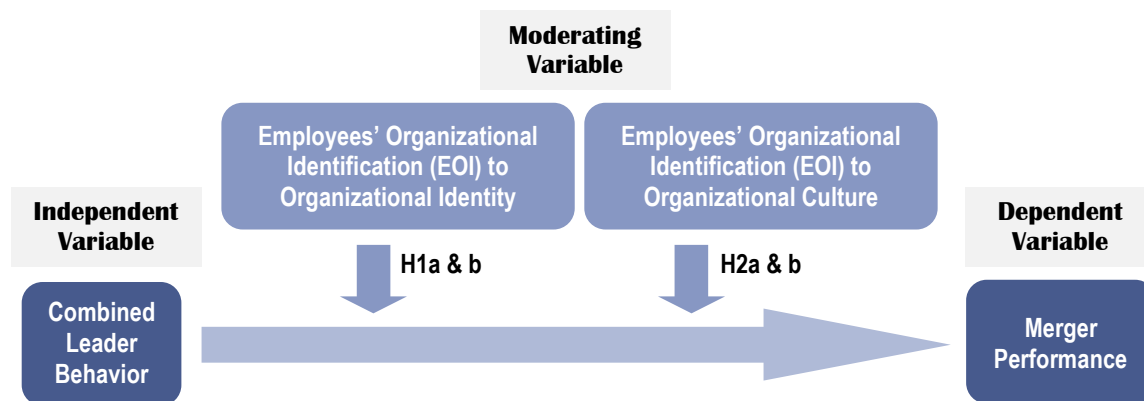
Moderating Variable

Employees' Organizational Identification (EOI) to Organizational Identity

Employees' Organizational Identification (EOI) to Organizational Culture

Independent Variable

Dependent Variable

H1a & b

H2a & b

Combined Leader Behavior

Merger Performance